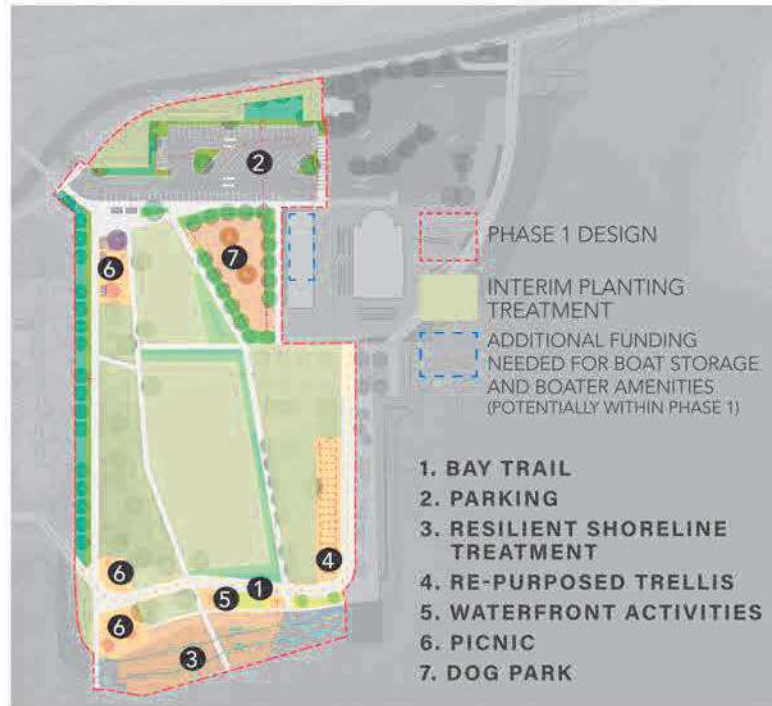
2

7

6

6

5

1

4

6

3

PHASE 1 DESIGN

INTERIM PLANTING TREATMENT

ADDITIONAL FUNDING NEEDED FOR BOAT STORAGE AND BOATER AMENITIES (POTENTIALLY WITHIN PHASE 1)

1. BAY TRAIL
2. PARKING
3. RESILIENT SHORELINE TREATMENT
4. RE-PURPOSED TRELLIS
5. WATERFRONT ACTIVITIES
6. PICNIC
7. DOG PARK